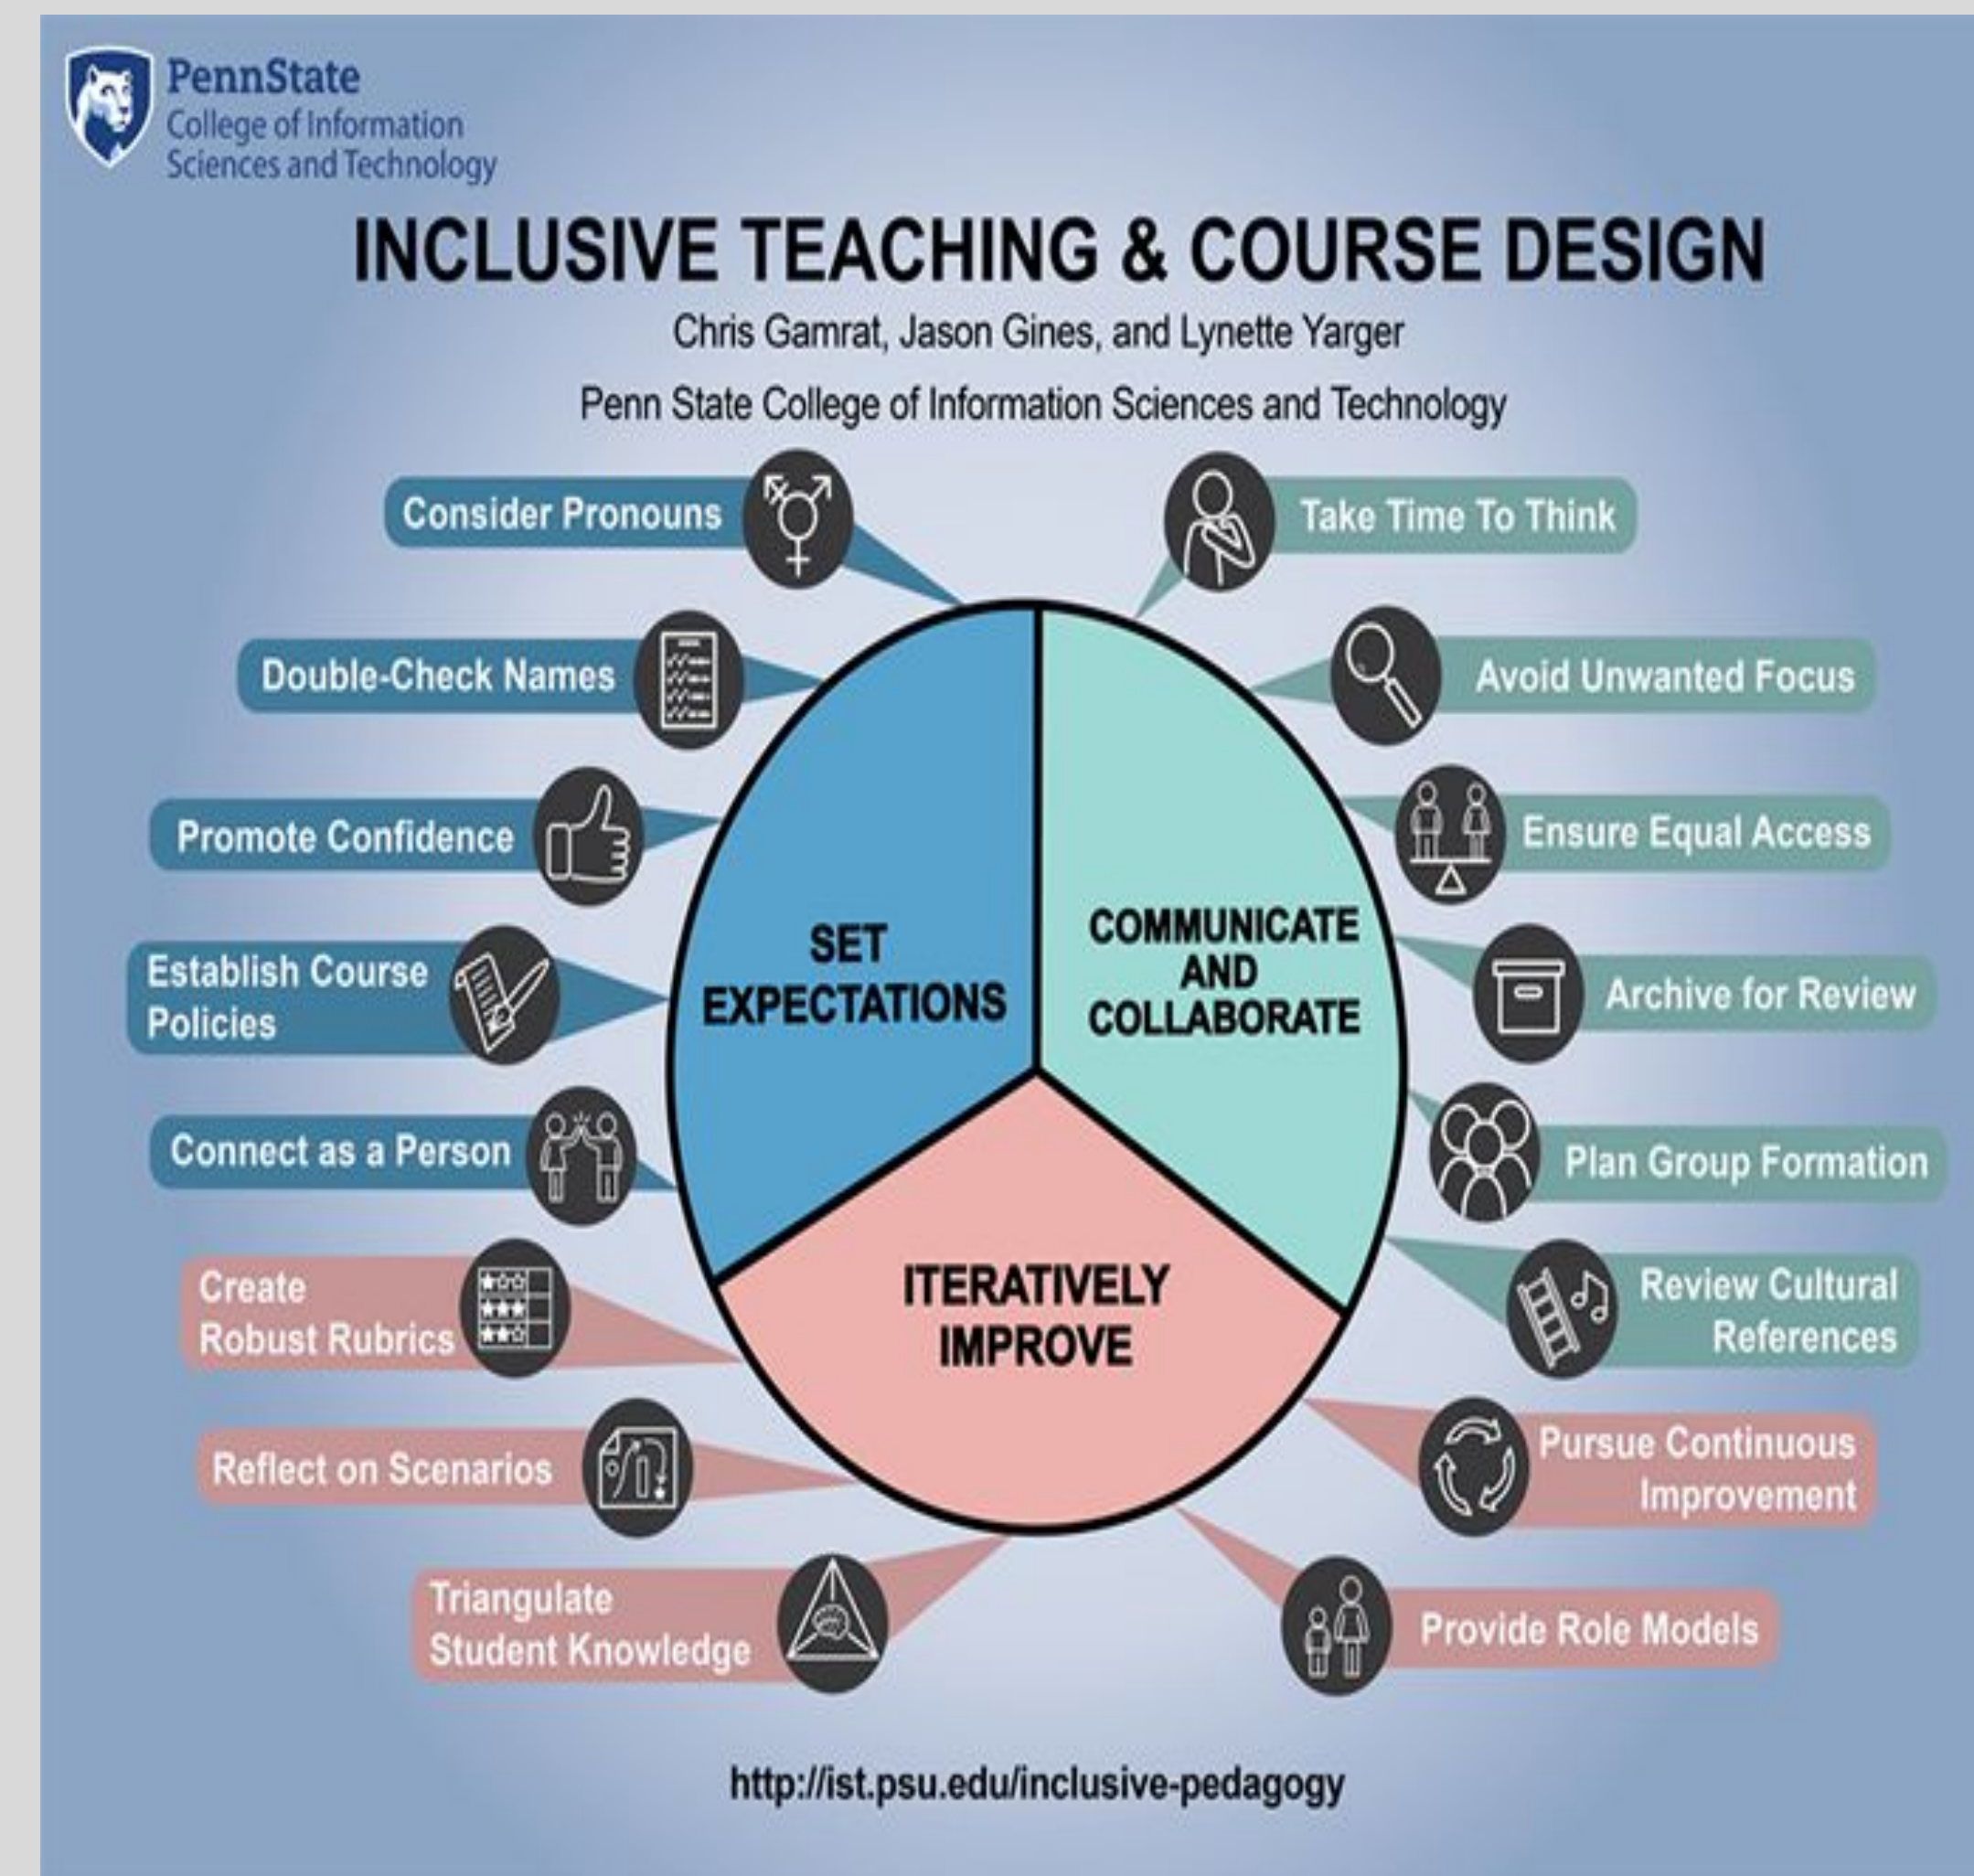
PennState
College of Information Sciences and Technology

INCLUSIVE TEACHING & COURSE DESIGN

Chris Gamrat, Jason Gines, and Lynette Yarger

Penn State College of Information Sciences and Technology

Consider Pronouns

Double-Check Names

Promote Confidence

Establish Course Policies

Connect as a Person

Create Robust Rubrics

Reflect on Scenarios

Triangulate Student Knowledge

SET EXPECTATIONS

COMMUNICATE AND COLLABORATE

ITERATIVELY IMPROVE

Take Time To Think

Avoid Unwanted Focus

Ensure Equal Access

Archive for Review

Plan Group Formation

Review Cultural References

Pursue Continuous Improvement

Provide Role Models

http://ist.psu.edu/inclusive-pedagogy